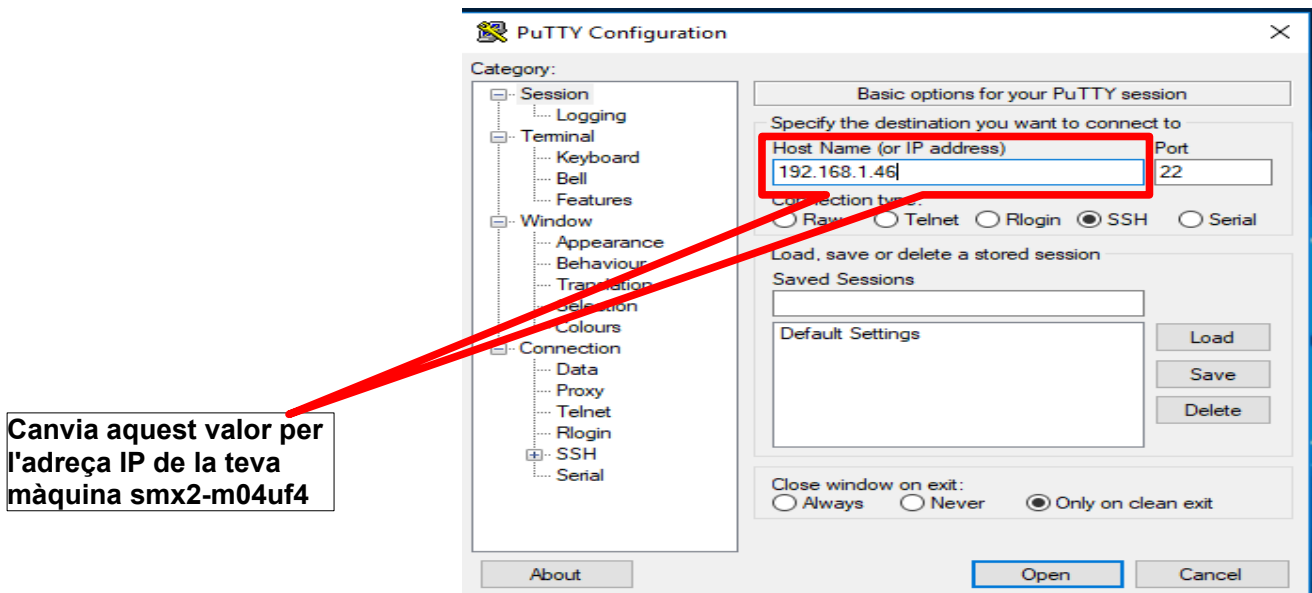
PuTTY Configuration

Category:
Session
Logging
Terminal
Keyboard
Bell
Features
Window
Appearance
Behaviour
Translation
Selection
Colours
Connection
Data
Proxy
Telnet
Rlogin
SSH
Serial

Basic options for your PuTTY session
Specify the destination you want to connect to
Host Name (or IP address)
192.168.1.46
Port
22
Connection type:
Raw Telnet Rlogin SSH Serial
Load, save or delete a stored session
Saved Sessions
Default Settings
Load
Save
Delete
Close window on exit:
Always Never Only on clean exit

About
Open
Cancel

Canvia aquest valor per l'adreça IP de la teva màquina smx2-m04uf4